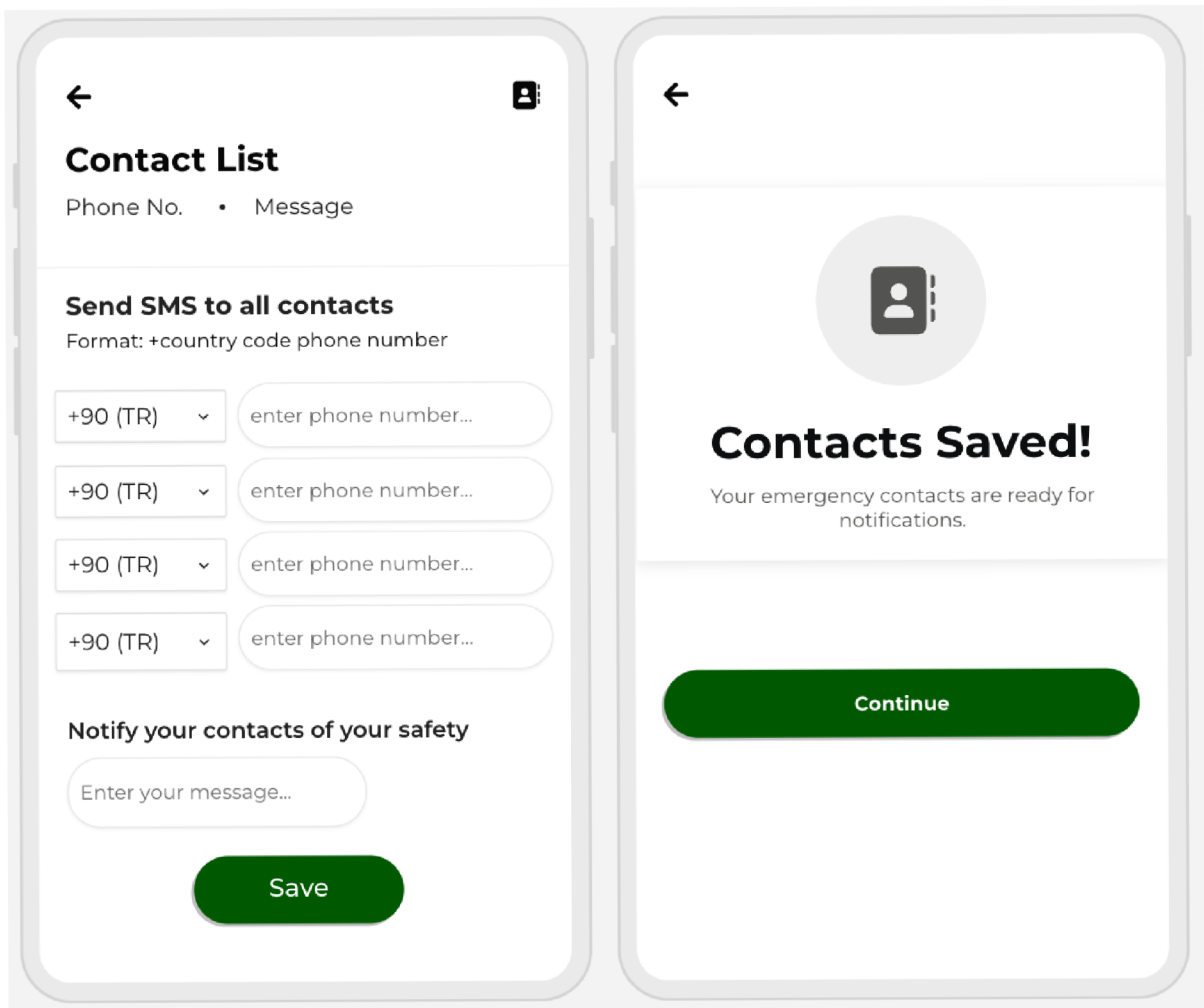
Contact List

Phone No. • Message

Send SMS to all contacts

Format: +country code phone number

+90 (TR) enter phone number...

+90 (TR) enter phone number...

+90 (TR) enter phone number...

+90 (TR) enter phone number...

Notify your contacts of your safety

Enter your message...

Save

Contacts Saved!

Your emergency contacts are ready for notifications.

Continue